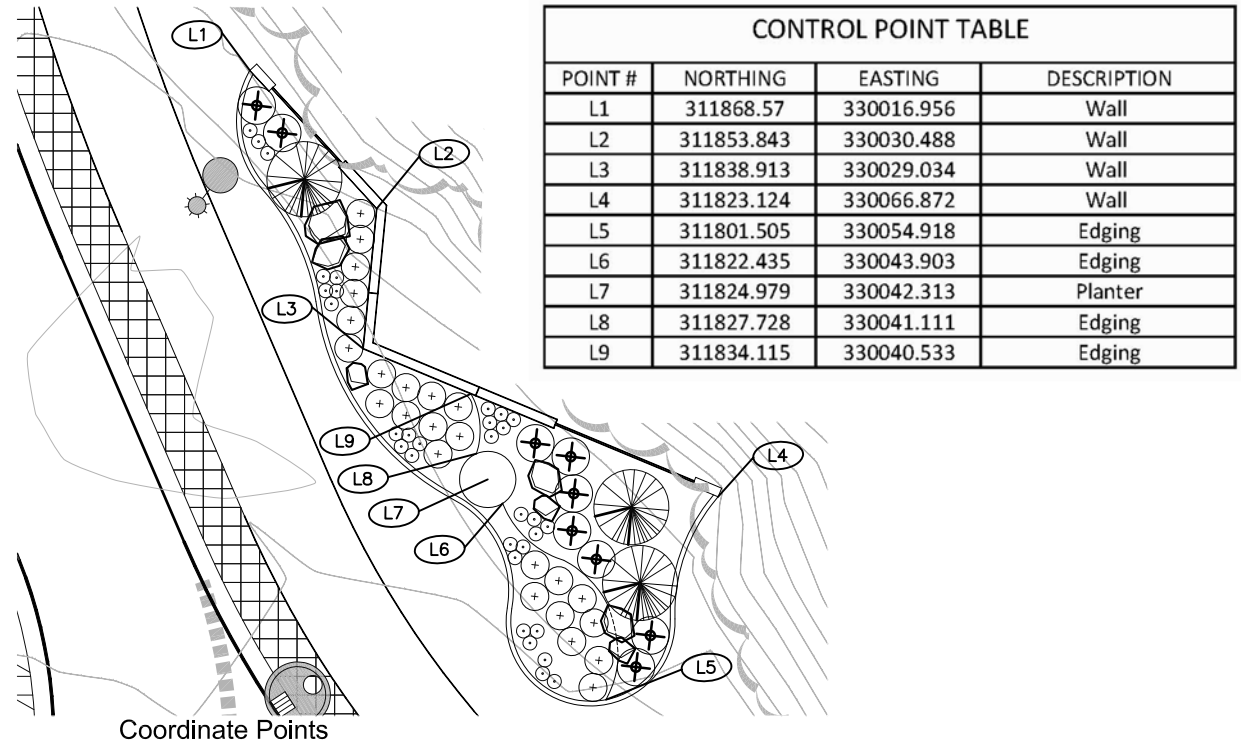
L1
L2
L3
L9
L8
L7
L6
L4
L5
Coordinate Points

| CONTROL POINT TABLE | | | |
|---|---|---|---|
| POINT # | NORTHING | EASTING | DESCRIPTION |
| L1 | 311868.57 | 330016.956 | Wall |
| L2 | 311853.843 | 330030.488 | Wall |
| L3 | 311838.913 | 330029.034 | Wall |
| L4 | 311823.124 | 330066.872 | Wall |
| L5 | 311801.505 | 330054.918 | Edging |
| L6 | 311822.435 | 330043.903 | Edging |
| L7 | 311824.979 | 330042.313 | Planter |
| L8 | 311827.728 | 330041.111 | Edging |
| L9 | 311834.115 | 330040.533 | Edging |